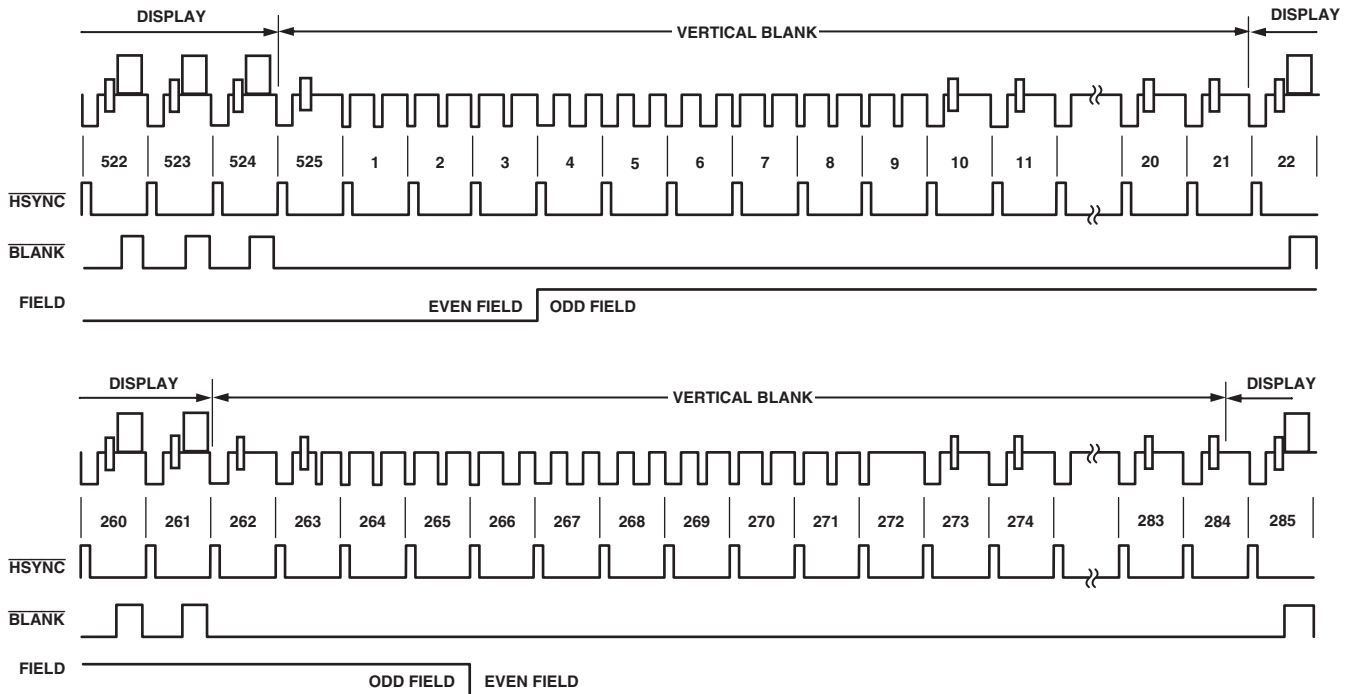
DISPLAY
VERTICAL BLANK
DISPLAY

522 523 524 525 1 2 3 4 5 6 7 8 9 10 11 20 21 22

$\overline{HSYNC}$

$\overline{BLANK}$

FIELD
EVEN FIELD
ODD FIELD

DISPLAY
VERTICAL BLANK
DISPLAY

260 261 262 263 264 265 266 267 268 269 270 271 272 273 274 283 284 285

$\overline{HSYNC}$

$\overline{BLANK}$

FIELD
ODD FIELD
EVEN FIELD